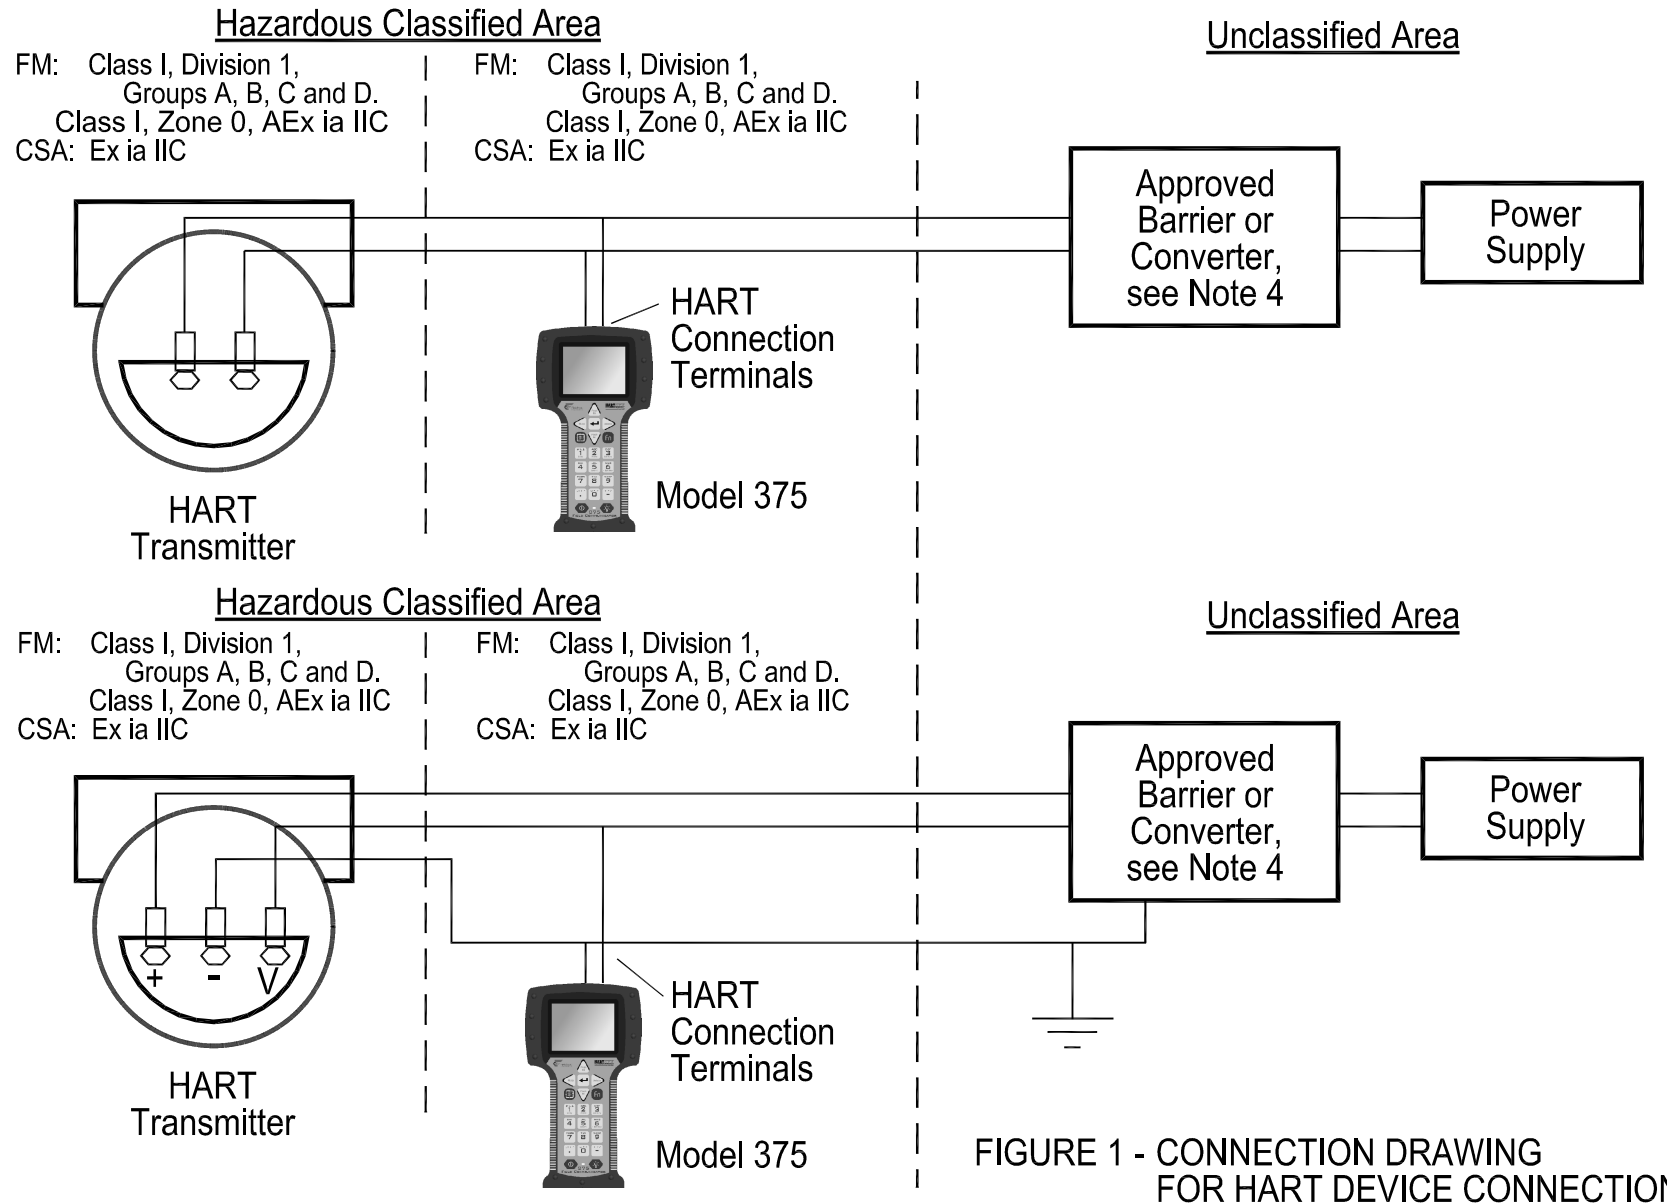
Hazardous Classified Area

FM: Class I, Division 1, Groups A, B, C and D. Class I, Zone 0, AEx ia IIC
CSA: Ex ia IIC

FM: Class I, Division 1, Groups A, B, C and D. Class I, Zone 0, AEx ia IIC
CSA: Ex ia IIC

Unclassified Area

Approved Barrier or Converter, see Note 4

Power Supply

HART Connection Terminals

Model 375

HART Transmitter

Hazardous Classified Area

FM: Class I, Division 1, Groups A, B, C and D. Class I, Zone 0, AEx ia IIC
CSA: Ex ia IIC

FM: Class I, Division 1, Groups A, B, C and D. Class I, Zone 0, AEx ia IIC
CSA: Ex ia IIC

Unclassified Area

Approved Barrier or Converter, see Note 4

Power Supply

+ - V

HART Connection Terminals

HART Transmitter

Model 375

FIGURE 1 - CONNECTION DRAWING FOR HART DEVICE CONNECTIO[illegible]